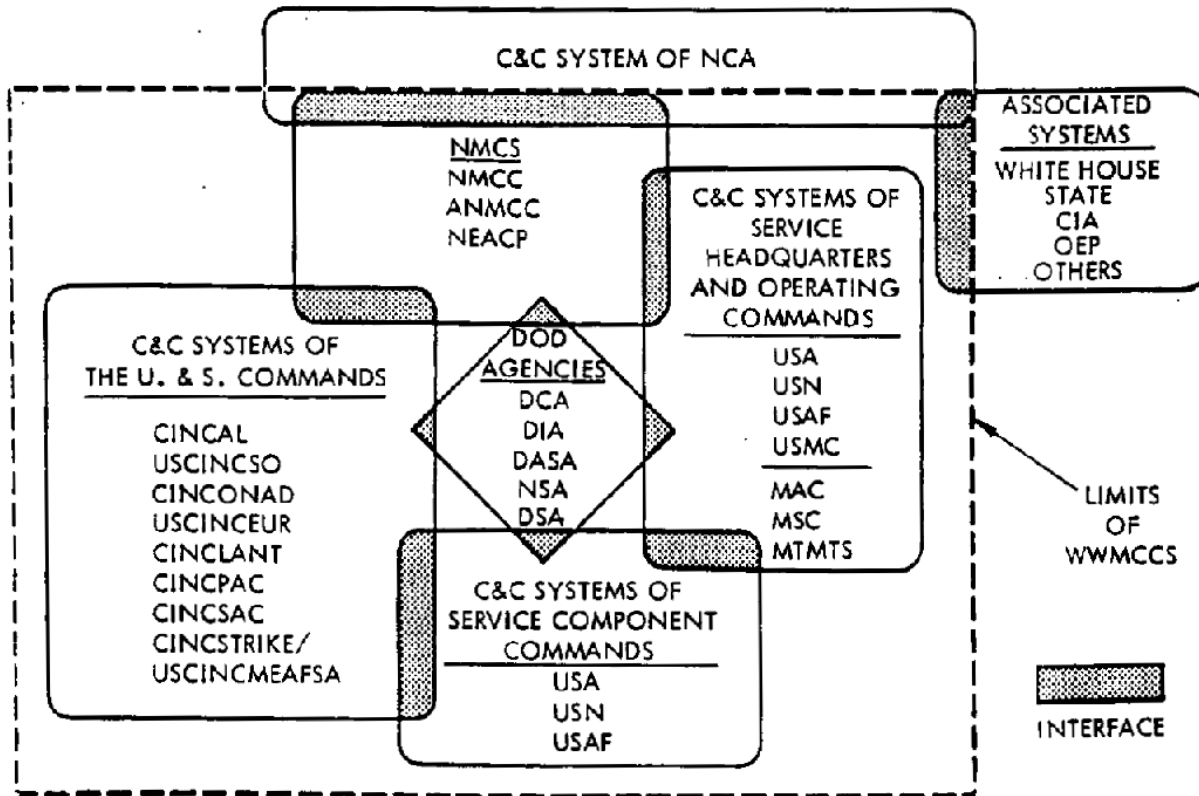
C&C SYSTEM OF NCA

ASSOCIATED SYSTEMS
WHITE HOUSE
STATE
CIA
OEP
OTHERS

NMCS
NMCC
ANMCC
NEACP

C&C SYSTEMS OF SERVICE HEADQUARTERS AND OPERATING COMMANDS
USA
USN
USAF
USMC
MAC
MSC
MTMTS

C&C SYSTEMS OF THE U. & S. COMMANDS
CINCAL
USCINCSO
CINCONAD
USCINCEUR
CINCLANT
CINCPAC
CINCSAC
CINCSTRIKE/
USCINCMEAFSA

DOD AGENCIES
DCA
DIA
DASA
NSA
DSA

C&C SYSTEMS OF SERVICE COMPONENT COMMANDS
USA
USN
USAF

LIMITS OF WWMCCS

INTERFACE